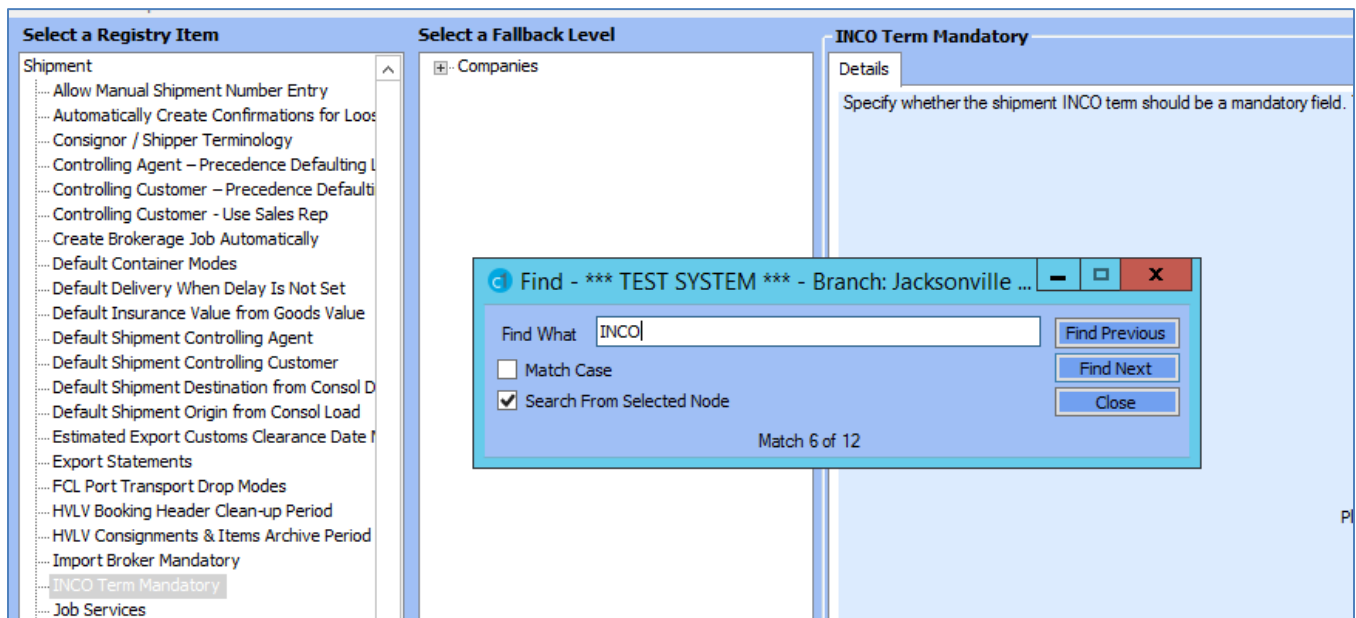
Select a Registry Item

Shipment
Allow Manual Shipment Number Entry
Automatically Create Confirmations for Loos
Consignor / Shipper Terminology
Controlling Agent – Precedence Defaulting L
Controlling Customer – Precedence Defaulti
Controlling Customer - Use Sales Rep
Create Brokerage Job Automatically
Default Container Modes
Default Delivery When Delay Is Not Set
Default Insurance Value from Goods Value
Default Shipment Controlling Agent
Default Shipment Controlling Customer
Default Shipment Destination from Consol D
Default Shipment Origin from Consol Load
Estimated Export Customs Clearance Date M
Export Statements
FCL Port Transport Drop Modes
HVLV Booking Header Clean-up Period
HVLV Consignments & Items Archive Period
Import Broker Mandatory
INCO Term Mandatory
Job Services

Select a Fallback Level

Companies

INCO Term Mandatory

Details

Specify whether the shipment INCO term should be a mandatory field.

Pl

Find - *** TEST SYSTEM *** - Branch: Jacksonville ...

Find What INCO

Match Case

Search From Selected Node

Match 6 of 12

Find Previous

Find Next

Close